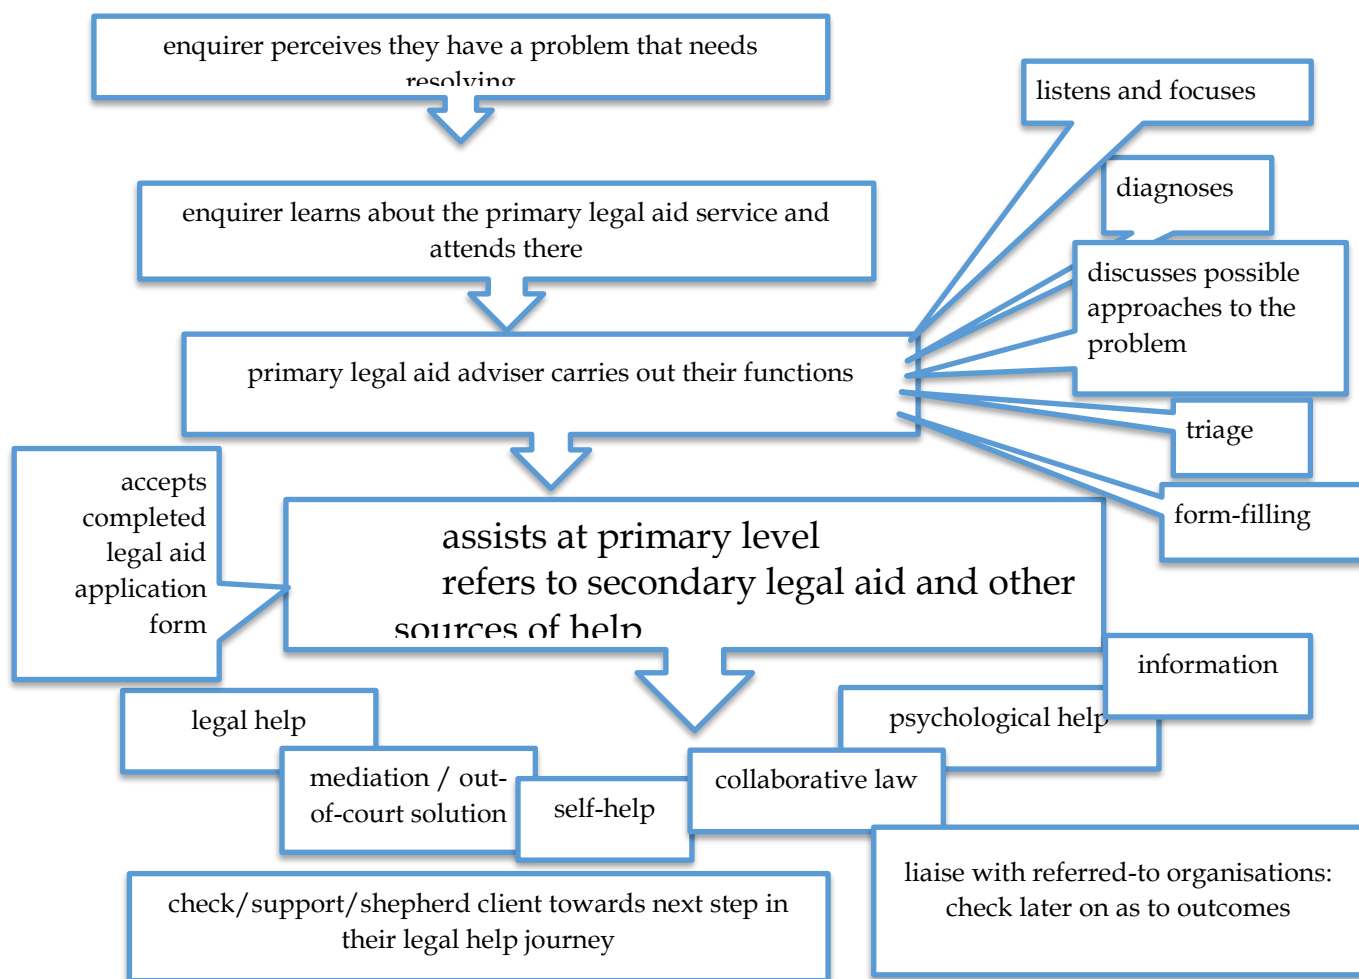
enquirer perceives they have a problem that needs resolving

enquirer learns about the primary legal aid service and attends there

primary legal aid adviser carries out their functions

listens and focuses

diagnoses

discusses possible approaches to the problem

triage

form-filling

accepts completed legal aid application form

assists at primary level
refers to secondary legal aid and other sources of help

information

legal help

psychological help

mediation / out-of-court solution

self-help

collaborative law

liaise with referred-to organisations: check later on as to outcomes

check/support/shepherd client towards next step in their legal help journey